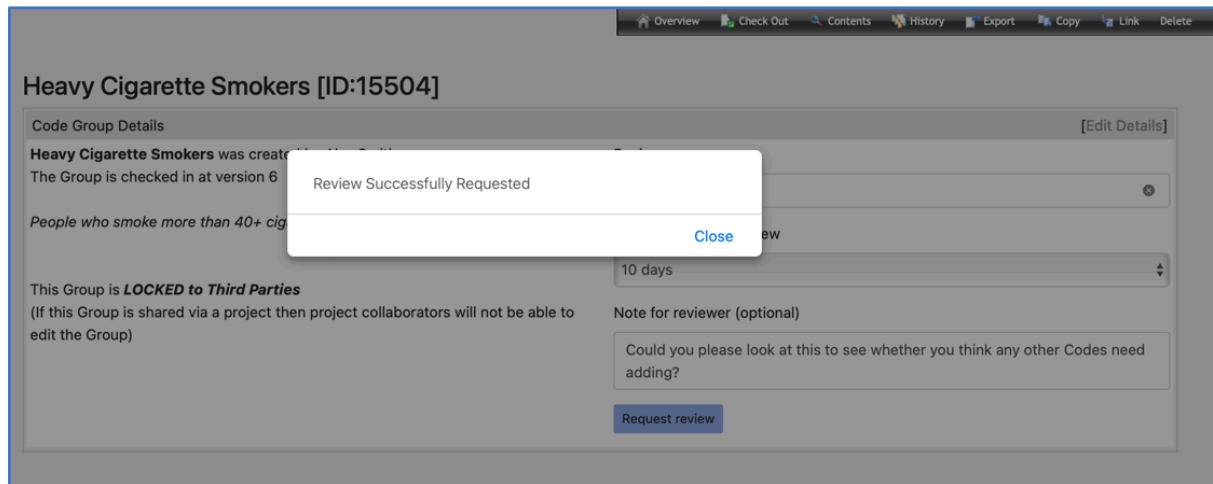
Overview Check Out Contents History Export Copy Link Delete

Heavy Cigarette Smokers [ID:15504]

Code Group Details

[Edit Details]

**Heavy Cigarette Smokers** was creat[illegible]

The Group is checked in at version 6

*People who smoke more than 40+ cig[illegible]*

This Group is ***LOCKED to Third Parties***

(If this Group is shared via a project then project collaborators will not be able to edit the Group)

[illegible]

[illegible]ew

10 days

Note for reviewer (optional)

Could you please look at this to see whether you think any other Codes need adding?

Request review

Review Successfully Requested

Close